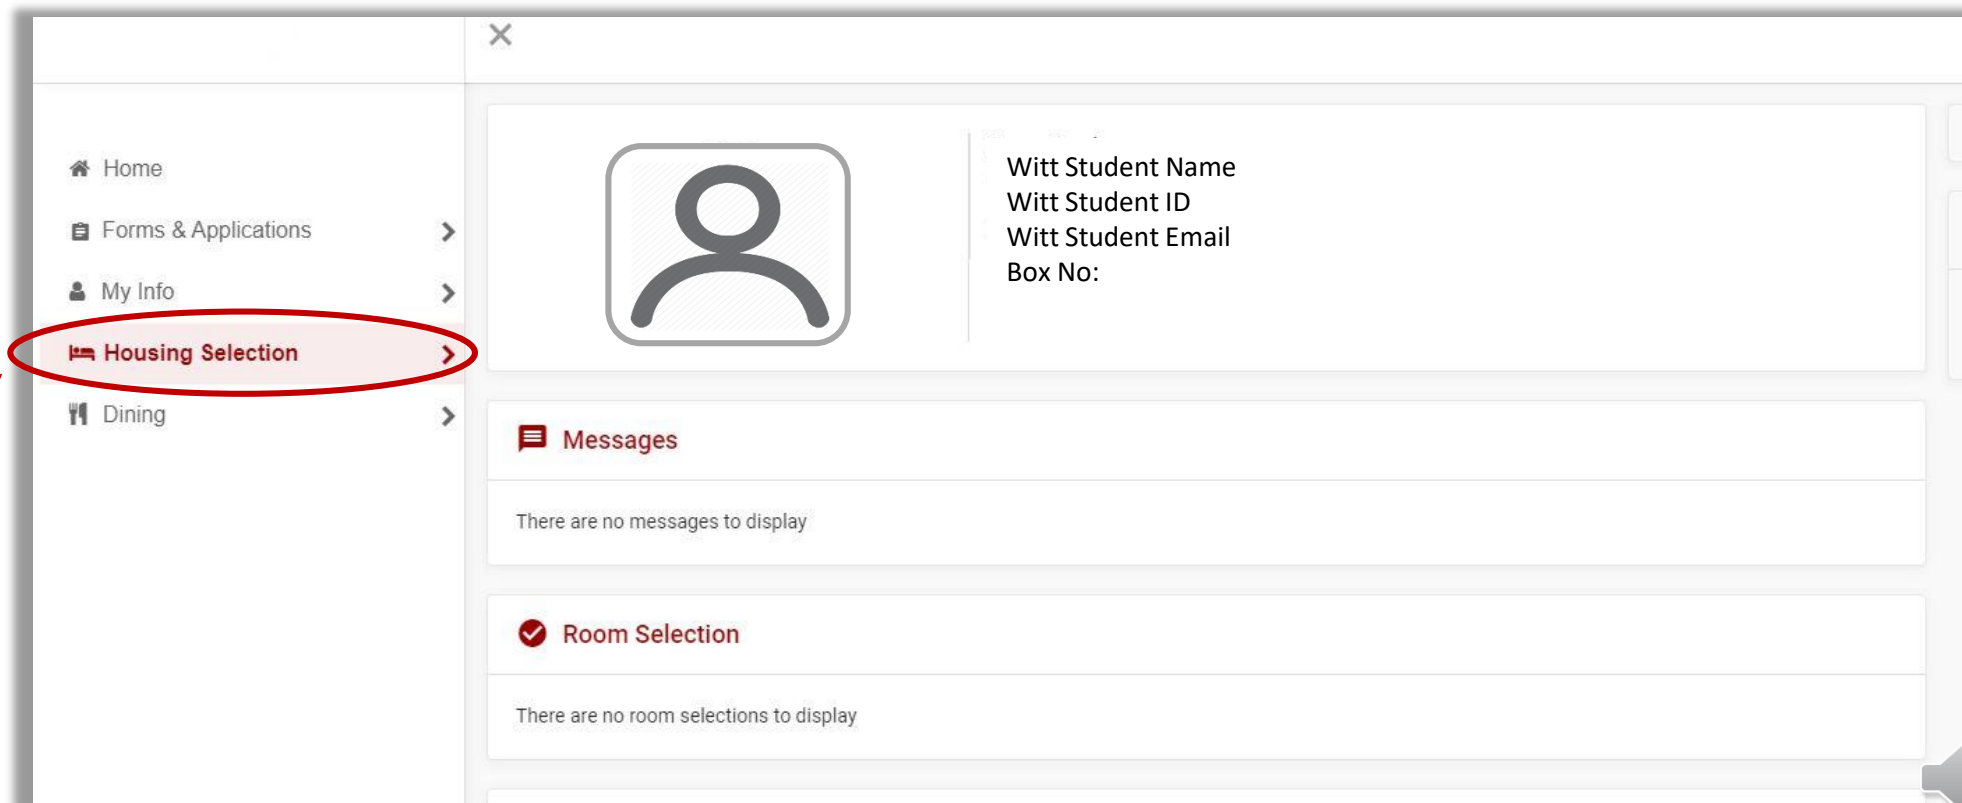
×

Home

Forms & Applications >

My Info >

Housing Selection >

Dining >

Witt Student Name
Witt Student ID
Witt Student Email
Box No:

Messages

There are no messages to display

Room Selection

There are no room selections to display